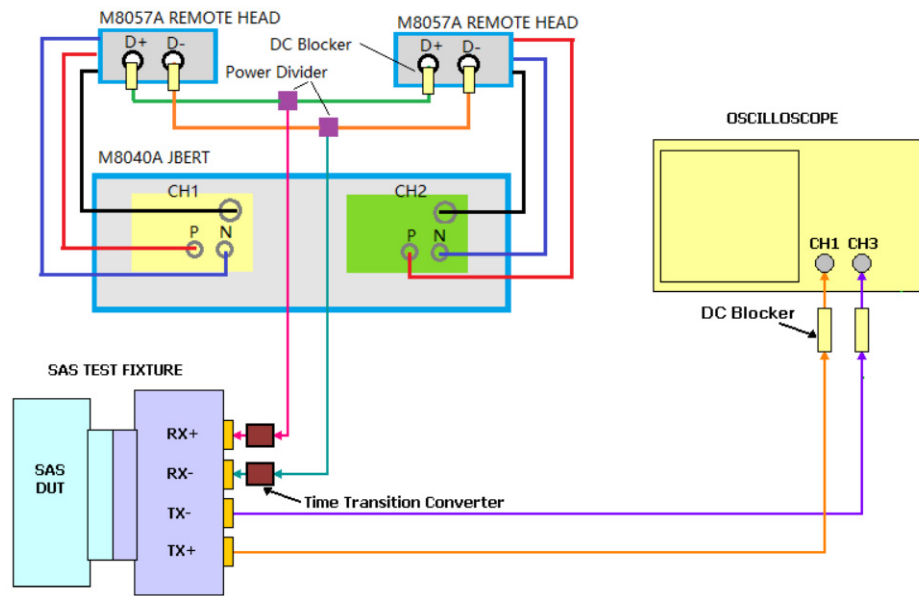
M8057A REMOTE HEAD

D+ D-

DC Blocker

M8057A REMOTE HEAD

D+ D-

Power Divider

M8040A JBERT

CH1

P N

CH2

P N

OSCILLOSCOPE

CH1 CH3

DC Blocker

SAS TEST FIXTURE

SAS DUT

RX+

RX-

TX-

TX+

Time Transition Converter